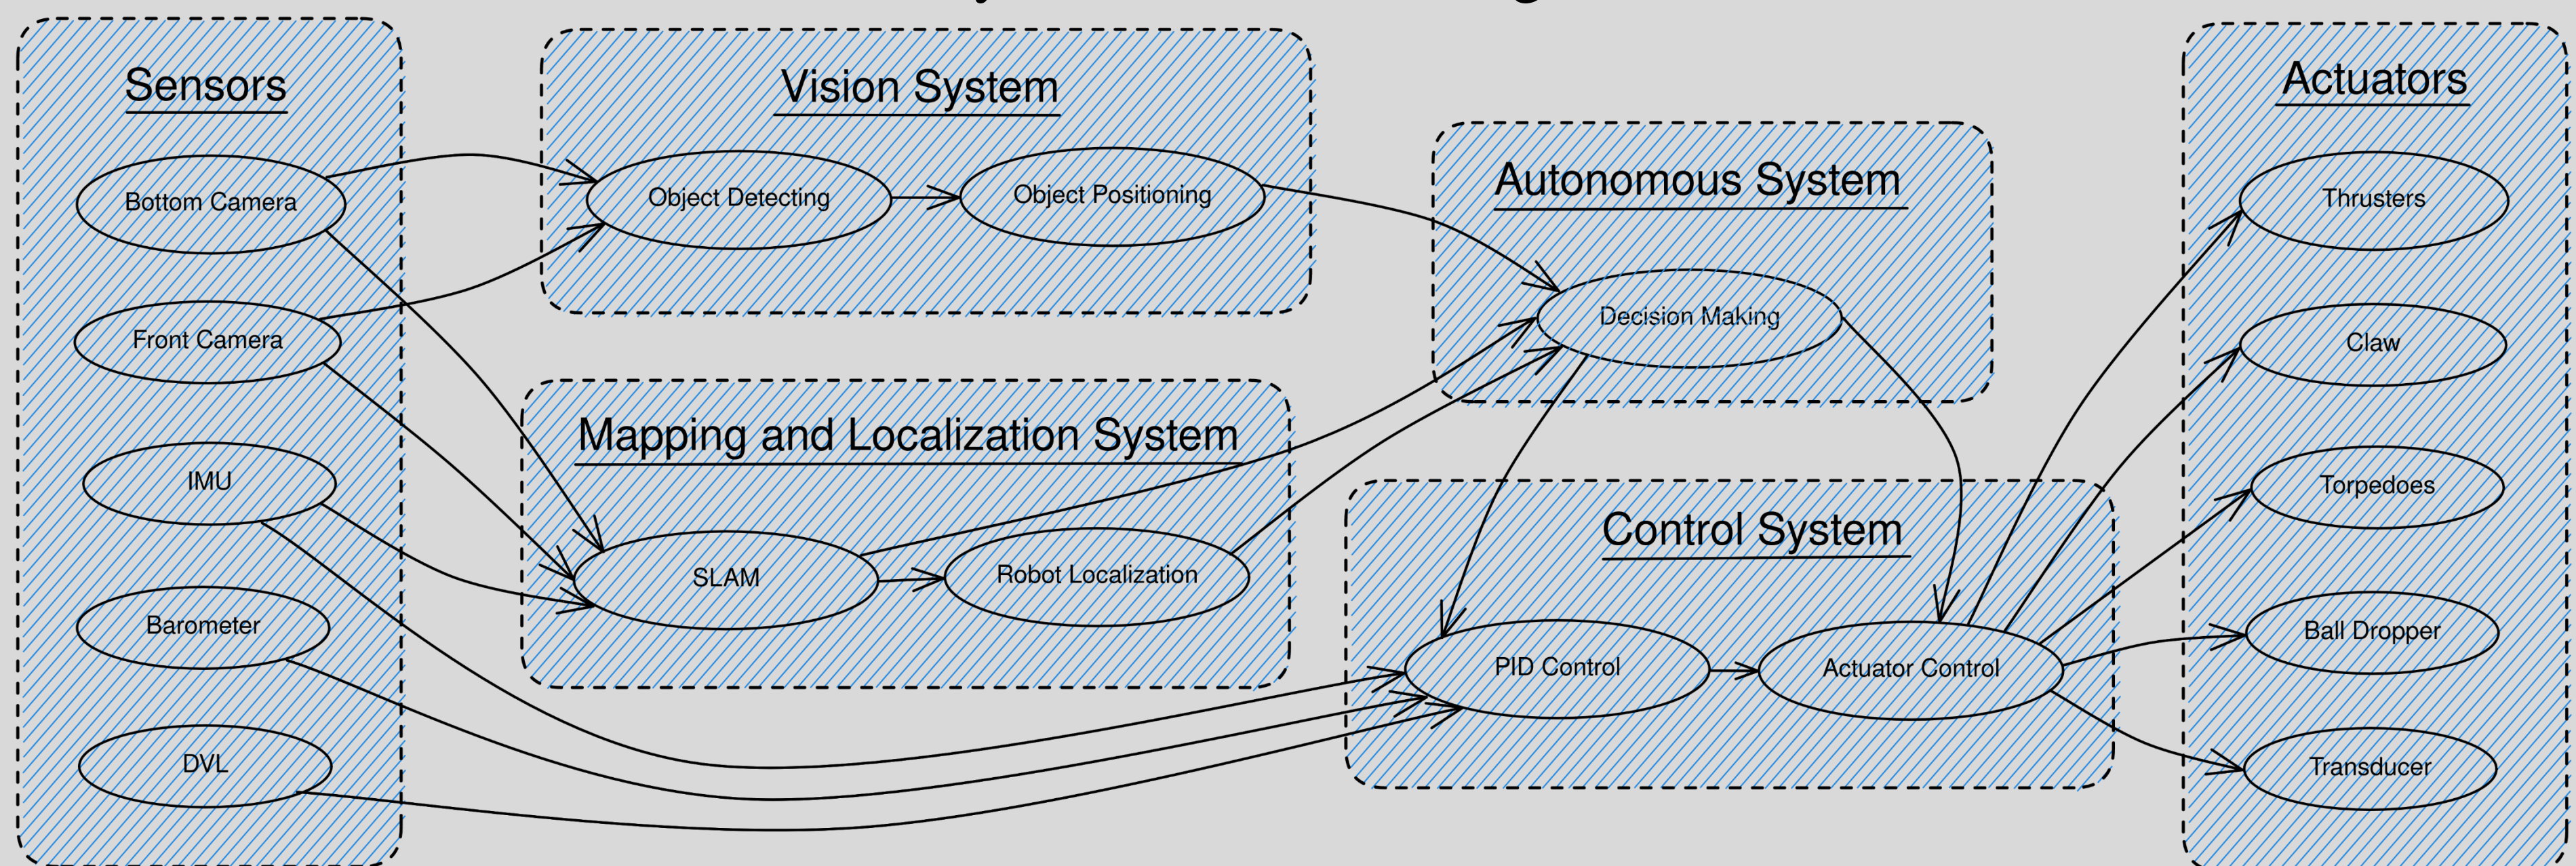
Sensors

Bottom Camera

Front Camera

IMU

Barometer

DVL

Vision System

Object Detecting

Object Positioning

Mapping and Localization System

SLAM

Robot Localization

Autonomous System

Decision Making

Control System

PID Control

Actuator Control

Actuators

Thrusters

Claw

Torpedoes

Ball Dropper

Transducer